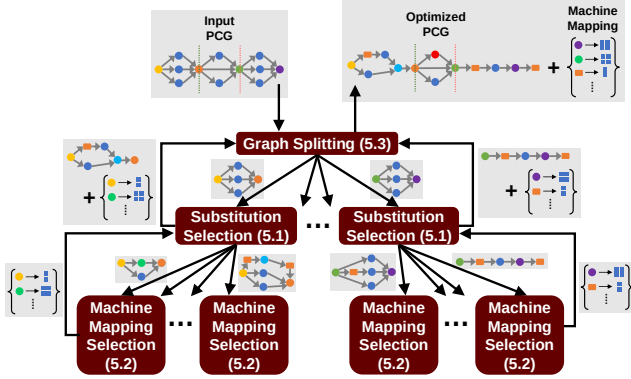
Input PCG

Optimized PCG

Machine Mapping

+

Graph Splitting (5.3)

+

+

Substitution Selection (5.1)

...

Substitution Selection (5.1)

Machine Mapping Selection (5.2)

...

Machine Mapping Selection (5.2)

Machine Mapping Selection (5.2)

...

Machine Mapping Selection (5.2)